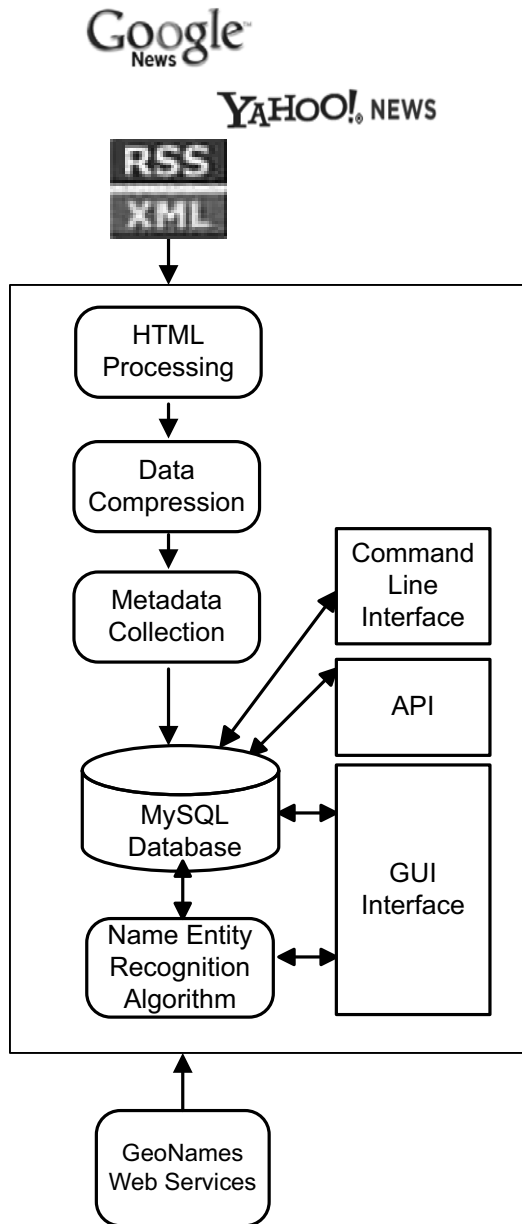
Google News

YAHOO! NEWS

RSS
XML

HTML Processing

Data Compression

Metadata Collection

Command Line Interface

API

MySQL Database

GUI Interface

Name Entity Recognition Algorithm

GeoNames Web Services